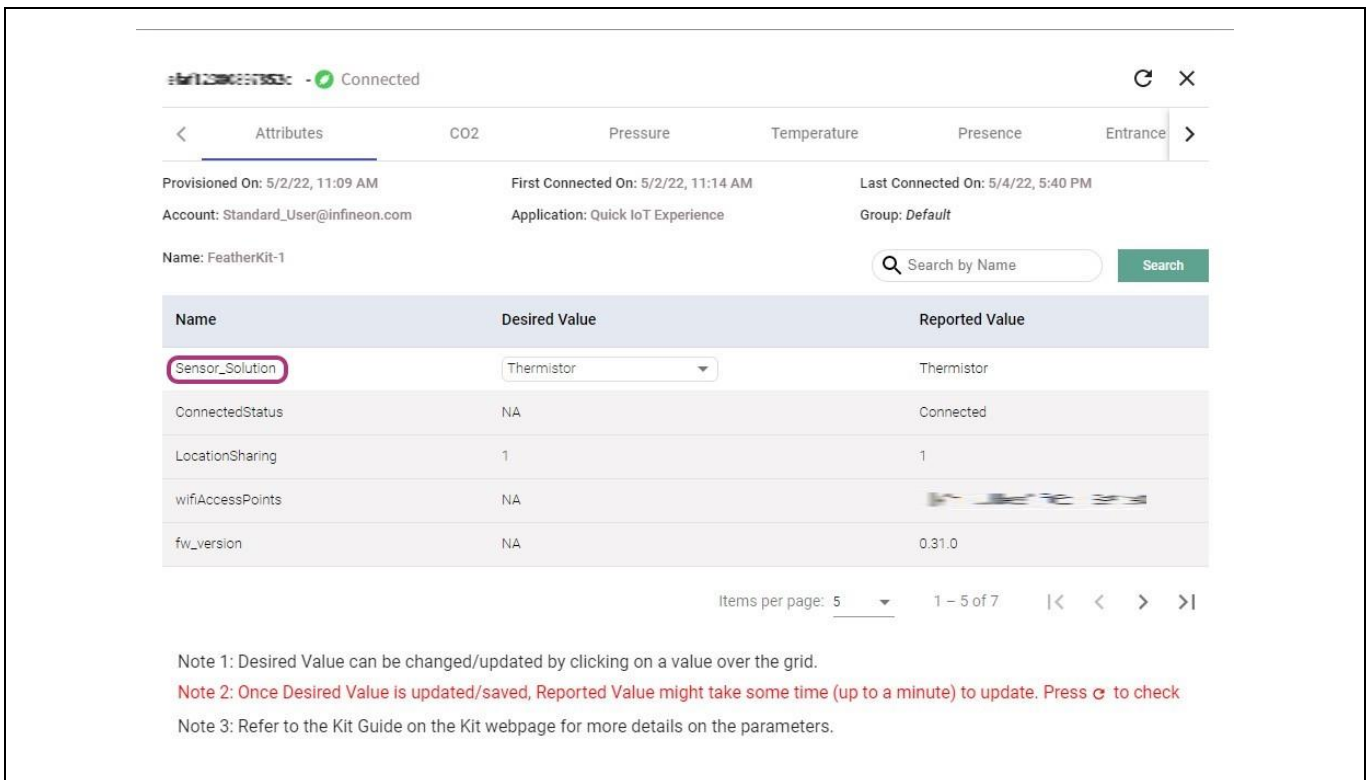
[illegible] - Connected

Attributes | CO2 | Pressure | Temperature | Presence | Entrance

Provisioned On: 5/2/22, 11:09 AM
First Connected On: 5/2/22, 11:14 AM
Last Connected On: 5/4/22, 5:40 PM
Account: Standard_User@infineon.com
Application: Quick IoT Experience
Group: Default
Name: FeatherKit-1

Search by Name
Search

| Name | Desired Value | Reported Value |
|---|---|---|
| Sensor_Solution | Thermistor | Thermistor |
| ConnectedStatus | NA | Connected |
| LocationSharing | 1 | 1 |
| wifiAccessPoints | NA | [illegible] |
| fw_version | NA | 0.31.0 |

Items per page: 5    1 – 5 of 7

Note 1: Desired Value can be changed/updated by clicking on a value over the grid.
Note 2: Once Desired Value is updated/saved, Reported Value might take some time (up to a minute) to update. Press to check
Note 3: Refer to the Kit Guide on the Kit webpage for more details on the parameters.